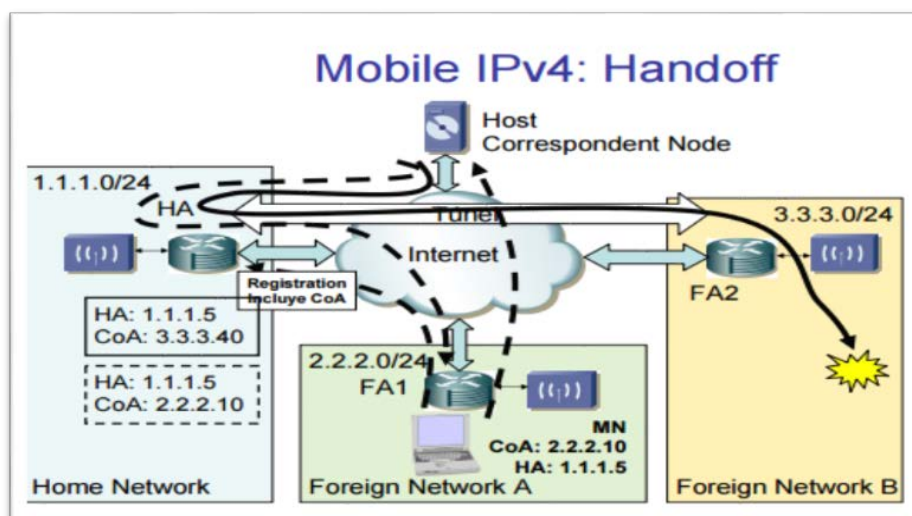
Mobile IPv4: Handoff

Host
Correspondent Node

1.1.1.0/24

HA

Túnel

3.3.3.0/24

Internet

Registration
Incluye CoA

FA2

HA: 1.1.1.5
CoA: 3.3.3.40

HA: 1.1.1.5
CoA: 2.2.2.10

2.2.2.0/24

FA1

MN
CoA: 2.2.2.10
HA: 1.1.1.5

Home Network

Foreign Network A

Foreign Network B